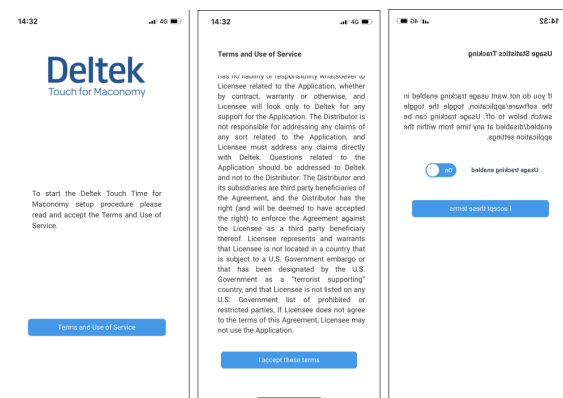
14:32

Deltek
Touch for Maconomy

To start the Deltek Touch Time for Maconomy setup procedure please read and accept the Terms and Use of Service.

Terms and Use of Service

14:32 4G

Terms and Use of Service

has no liability or responsibility whatsoever to Licensee related to the Application, whether by contract, warranty or otherwise, and Licensee will look only to Deltek for any support for the Application. The Distributor is not responsible for addressing any claims of any sort related to the Application, and Licensee must address any claims directly with Deltek. Questions related to the Application should be addressed to Deltek and not to the Distributor. The Distributor and its subsidiaries are third party beneficiaries of the Agreement, and the Distributor has the right (and will be deemed to have accepted the right) to enforce the Agreement against the Licensee as a third party beneficiary thereof. Licensee represents and warrants that Licensee is not located in a country that is subject to a U.S. Government embargo or that has been designated by the U.S. Government as a "terrorist supporting" country, and that Licensee is not listed on any U.S. Government list of prohibited or restricted parties, If Licensee does not agree to the terms of this Agreement, Licensee may not use the Application.

I accept these terms

14:32 4G

Usage Statistics Tracking

If you do not want usage tracking enabled in the software/application, toggle the toggle switch below to off. Usage tracking can be enabled/disabled at any time from within the application settings.

Usage tracking enabled On

I accept these terms